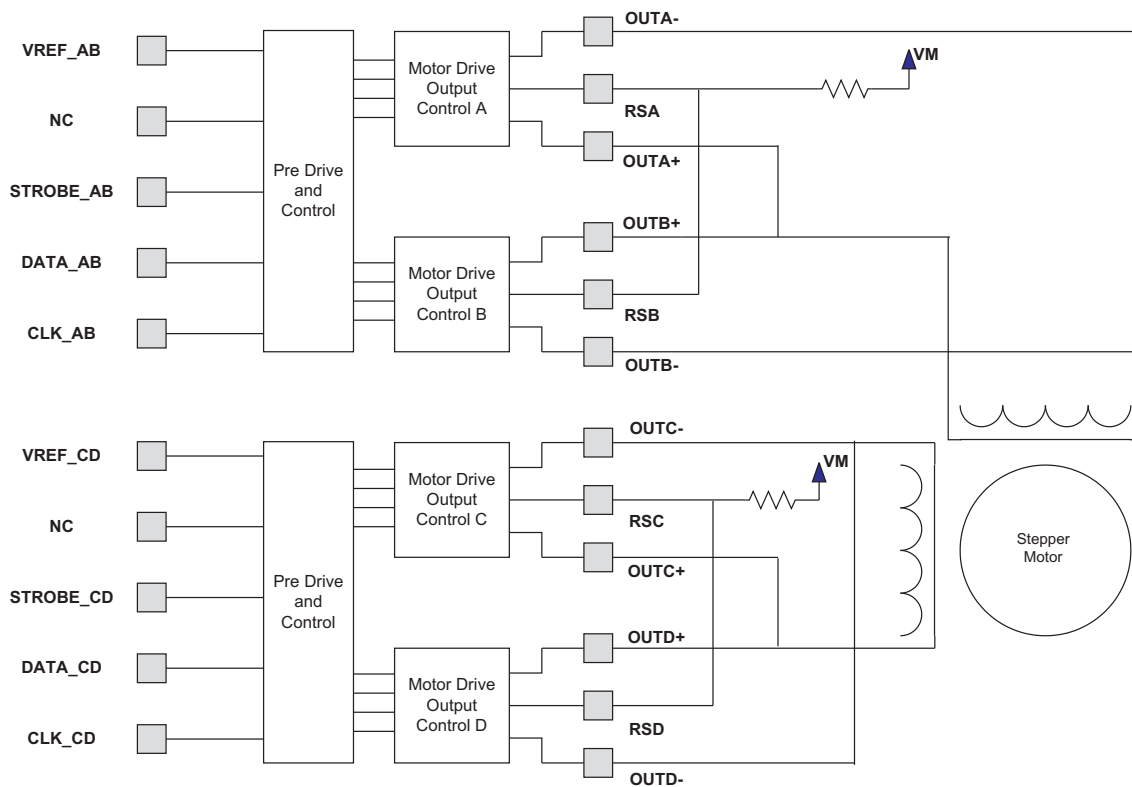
VREF_AB

NC

STROBE_AB

DATA_AB

CLK_AB

Pre Drive and Control

Motor Drive Output Control A

Motor Drive Output Control B

OUTA-

VM

RSA

OUTA+

OUTB+

RSB

OUTB-

VREF_CD

NC

STROBE_CD

DATA_CD

CLK_CD

Pre Drive and Control

Motor Drive Output Control C

Motor Drive Output Control D

OUTC-

VM

RSC

OUTC+

OUTD+

RSD

OUTD-

Stepper Motor